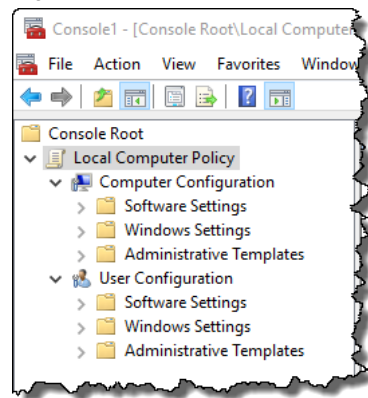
Console1 - [Console Root\Local Computer

File Action View Favorites Window

Console Root
Local Computer Policy
Computer Configuration
Software Settings
Windows Settings
Administrative Templates
User Configuration
Software Settings
Windows Settings
Administrative Templates